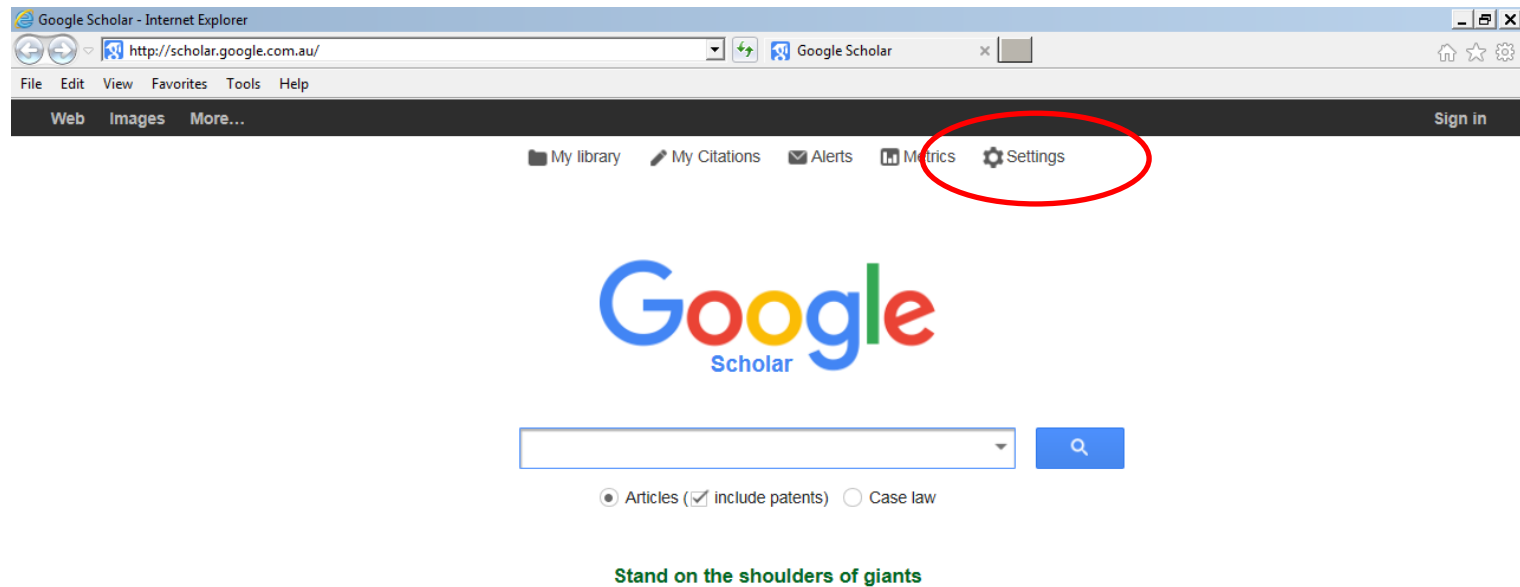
Google Scholar - Internet Explorer

http://scholar.google.com.au/

Google Scholar

File Edit View Favorites Tools Help

Web Images More... Sign in

My library My Citations Alerts Metrics Settings

Google
Scholar

Articles ( include patents) Case law

Stand on the shoulders of giants